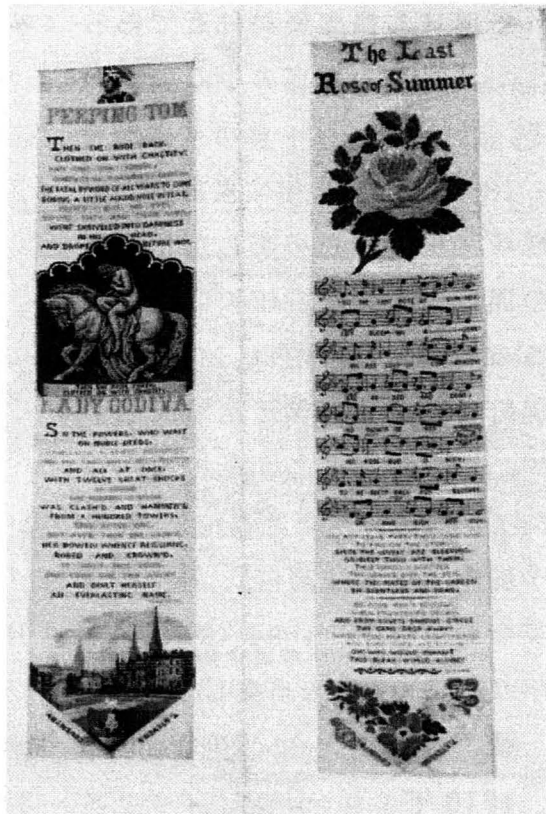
PEEPING TOM

THEN SHE RODE BACK, CLOTHED ON WITH CHASTITY:
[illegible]
THE FATAL BYWORD OF ALL YEARS TO COME BORING A LITTLE AUGER HOLE IN FEAR,
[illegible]
WENT SHRIVELLED INTO DARKNESS IN HIS HEAD,
AND DROPT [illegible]

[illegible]

LADY GODIVA

SO THE POWERS, WHO WAIT ON NOBLE DEEDS,
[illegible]
AND ALL AT ONCE, WITH TWELVE GREAT SHOCKS
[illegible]
WAS CLASH'D AND HAMMER'D FROM A HUNDRED TOWERS.
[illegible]
HER BOWER'D HONEST BELOVED, ROBED AND CROWNED,
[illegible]
AND BUILT HERSELF AN EVERLASTING NAME.

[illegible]

The Last Rose of Summer

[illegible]
SINCE THE LOVELY ARE SLEEPING,
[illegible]
WHEN TRUE HEARTS LIE WITHER'D
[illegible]
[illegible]
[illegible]